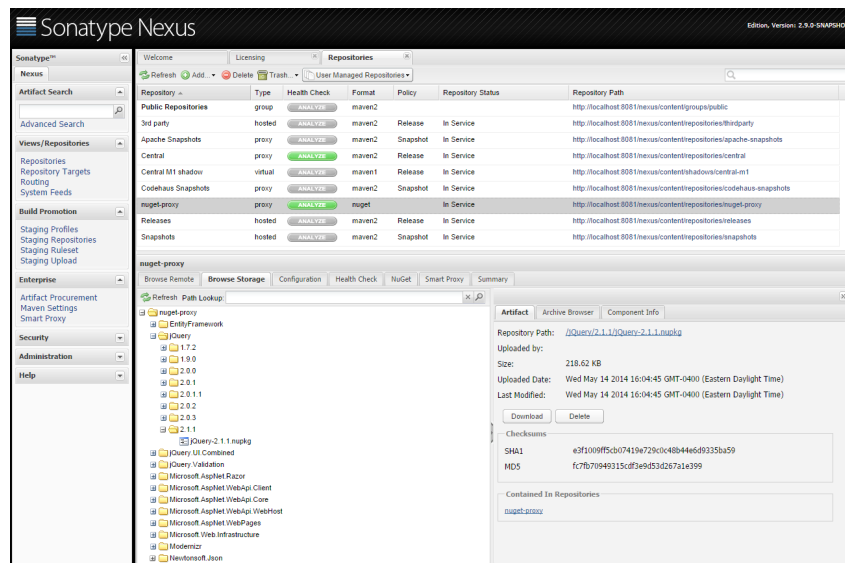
Sonatype Nexus

Edition, Version: 2.9.0-SNAPSHO

Sonatype™

Nexus

Artifact Search

Advanced Search

Views/Repositories

Repositories
Repository Targets
Routing
System Feeds

Build Promotion

Staging Profiles
Staging Repositories
Staging Ruleset
Staging Upload

Enterprise

Artifact Procurement
Maven Settings
Smart Proxy

Security

Administration

Help

Welcome | Licensing | Repositories

Refresh | Add... | Delete | Trash... | User Managed Repositories

| Repository | Type | Health Check | Format | Policy | Repository Status | Repository Path |
|---|---|---|---|---|---|---|
| Public Repositories | group | ANALYZE | maven2 | | | http://localhost:8081/nexus/content/groups/public |
| 3rd party | hosted | ANALYZE | maven2 | Release | In Service | http://localhost:8081/nexus/content/repositories/thirdparty |
| Apache Snapshots | proxy | ANALYZE | maven2 | Snapshot | In Service | http://localhost:8081/nexus/content/repositories/apache-snapshots |
| Central | proxy | ANALYZE | maven2 | Release | In Service | http://localhost:8081/nexus/content/repositories/central |
| Central M1 shadow | virtual | ANALYZE | maven1 | Release | In Service | http://localhost:8081/nexus/content/shadows/central-m1 |
| Codehaus Snapshots | proxy | ANALYZE | maven2 | Snapshot | In Service | http://localhost:8081/nexus/content/repositories/codehaus-snapshots |
| nuget-proxy | proxy | ANALYZE | nuget | | In Service | http://localhost:8081/nexus/content/repositories/nuget-proxy |
| Releases | hosted | ANALYZE | maven2 | Release | In Service | http://localhost:8081/nexus/content/repositories/releases |
| Snapshots | hosted | ANALYZE | maven2 | Snapshot | In Service | http://localhost:8081/nexus/content/repositories/snapshots |

nuget-proxy

Browse Remote | Browse Storage | Configuration | Health Check | NuGet | Smart Proxy | Summary

Refresh Path Lookup:

nuget-proxy
EntityFramework
jQuery
1.7.2
1.9.0
2.0.0
2.0.1
2.0.1.1
2.0.2
2.0.3
2.1.1
jQuery-2.1.1.nupkg
jQuery.UI.Combined
jQuery.Validation
Microsoft.AspNet.Razor
Microsoft.AspNet.WebApi.Client
Microsoft.AspNet.WebApi.Core
Microsoft.AspNet.WebApi.WebHost
Microsoft.AspNet.WebPages
Microsoft.Web.Infrastructure
Modernizr
Newtonsoft.Json

Artifact | Archive Browser | Component Info

Repository Path: /jQuery/2.1.1/jQuery-2.1.1.nupkg
Uploaded by:
Size: 218.62 KB
Uploaded Date: Wed May 14 2014 16:04:45 GMT-0400 (Eastern Daylight Time)
Last Modified: Wed May 14 2014 16:04:45 GMT-0400 (Eastern Daylight Time)

Download | Delete

Checksums

SHA1 e3f1009ff5cb07419e729c0c48b44e6d9335ba59
MD5 fc7fb70949315cdf3e9d53d267a1e399

Contained In Repositories

nuget-proxy